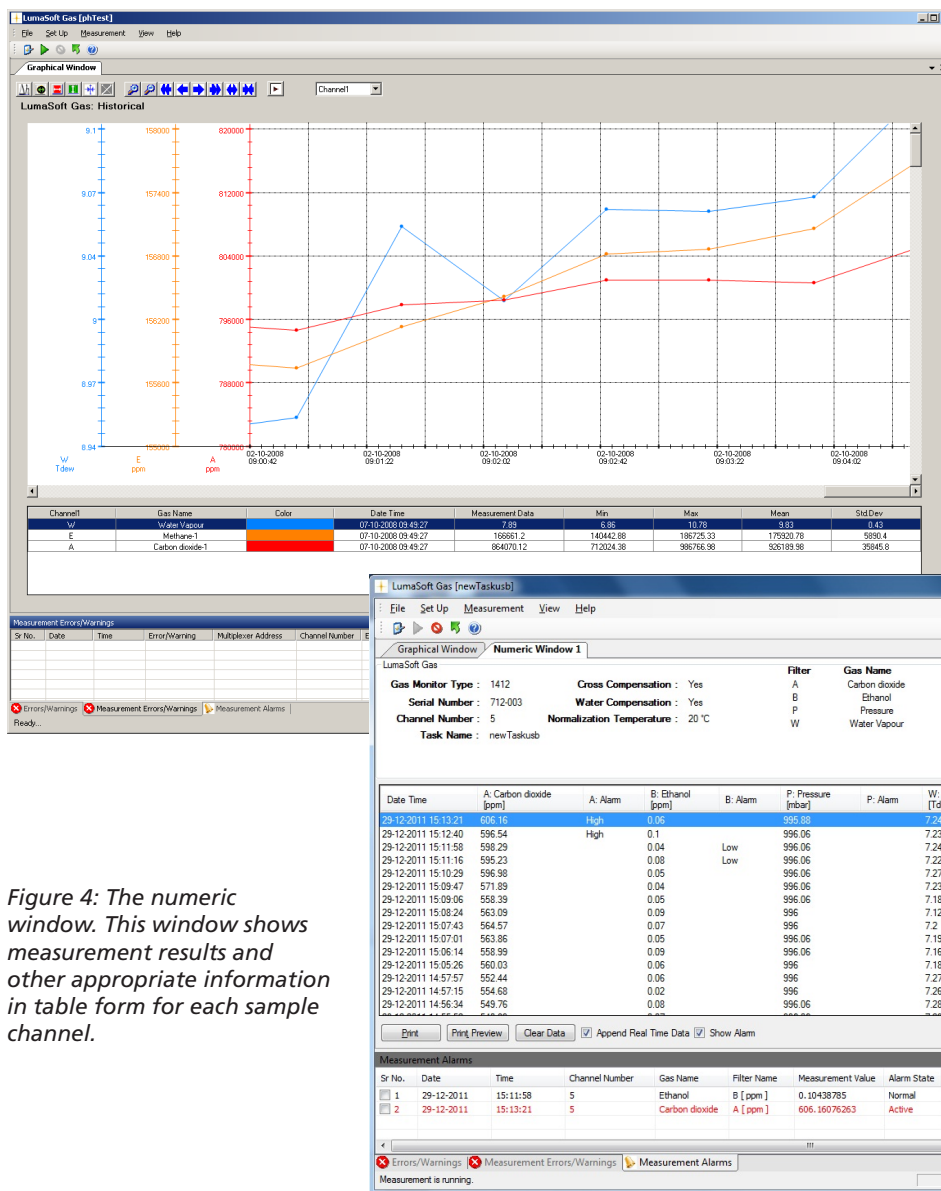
LumaSoft Gas [phTest]

File Set Up Measurement View Help

Graphical Window

Channel1

LumaSoft Gas: Historical

| 9.1 | 158000 | 820000 |
|---|---|---|
| 9.07 | 157400 | 812000 |
| 9.04 | 156800 | 804000 |
| 9 | 156200 | 796000 |
| 8.97 | 155600 | 788000 |
| 8.94 | 155000 | 780000 |

W Tdew E ppm A ppm

02-10-2008 09:00:42 02-10-2008 09:01:22 02-10-2008 09:02:02 02-10-2008 09:02:42 02-10-2008 09:03:22 02-10-2008 09:04:02

| Channel1 | Gas Name | Color | Date Time | Measurement Data | Min | Max | Mean | Std.Dev |
|---|---|---|---|---|---|---|---|---|
| W | Water Vapour | | 07-10-2008 09:49:27 | 7.89 | 6.86 | 10.78 | 9.83 | 0.43 |
| E | Methane-1 | | 07-10-2008 09:49:27 | 166661.2 | 140442.88 | 186725.33 | 175920.78 | 5890.4 |
| A | Carbon dioxide-1 | | 07-10-2008 09:49:27 | 864070.12 | 712024.38 | 986766.98 | 926189.98 | 35845.8 |

Measurement Errors/Warnings

| Sr No. | Date | Time | Error/Warning | Multiplexer Address | Channel Number | E |
|---|---|---|---|---|---|---|

Errors/Warnings Measurement Errors/Warnings Measurement Alarms

Ready...

Figure 4: The numeric window. This window shows measurement results and other appropriate information in table form for each sample channel.

LumaSoft Gas [newTaskusb]

File Set Up Measurement View Help

Graphical Window Numeric Window 1

LumaSoft Gas

Gas Monitor Type : 1412 Cross Compensation : Yes
Serial Number : 712-003 Water Compensation : Yes
Channel Number : 5 Normalization Temperature : 20 °C
Task Name : newTaskusb

| Filter | Gas Name |
|---|---|
| A | Carbon dioxide |
| B | Ethanol |
| P | Pressure |
| W | Water Vapour |

| Date Time | A: Carbon dioxide [ppm] | A: Alarm | B: Ethanol [ppm] | B: Alarm | P: Pressure [mbar] | P: Alarm | W: [Td |
|---|---|---|---|---|---|---|---|
| 29-12-2011 15:13:21 | 606.16 | High | 0.06 | | 995.88 | | 7.24 |
| 29-12-2011 15:12:40 | 596.54 | High | 0.1 | | 996.06 | | 7.23 |
| 29-12-2011 15:11:58 | 598.29 | | 0.04 | Low | 996.06 | | 7.24 |
| 29-12-2011 15:11:16 | 595.23 | | 0.08 | Low | 996.06 | | 7.22 |
| 29-12-2011 15:10:29 | 596.98 | | 0.05 | | 996.06 | | 7.27 |
| 29-12-2011 15:09:47 | 571.89 | | 0.04 | | 996.06 | | 7.23 |
| 29-12-2011 15:09:06 | 558.39 | | 0.05 | | 996.06 | | 7.18 |
| 29-12-2011 15:08:24 | 563.09 | | 0.09 | | 996 | | 7.12 |
| 29-12-2011 15:07:43 | 564.57 | | 0.07 | | 996 | | 7.2 |
| 29-12-2011 15:07:01 | 563.86 | | 0.05 | | 996.06 | | 7.19 |
| 29-12-2011 15:06:14 | 558.99 | | 0.09 | | 996.06 | | 7.16 |
| 29-12-2011 15:05:26 | 560.03 | | 0.06 | | 996 | | 7.18 |
| 29-12-2011 14:57:57 | 552.44 | | 0.06 | | 996 | | 7.27 |
| 29-12-2011 14:57:15 | 554.68 | | 0.02 | | 996 | | 7.26 |
| 29-12-2011 14:56:34 | 549.76 | | 0.08 | | 996.06 | | 7.28 |

Print Print Preview Clear Data Append Real Time Data Show Alarm

Measurement Alarms

| Sr No. | Date | Time | Channel Number | Gas Name | Filter Name | Measurement Value | Alarm State |
|---|---|---|---|---|---|---|---|
| 1 | 29-12-2011 | 15:11:58 | 5 | Ethanol | B [ ppm ] | 0.10438785 | Normal |
| 2 | 29-12-2011 | 15:13:21 | 5 | Carbon dioxide | A [ ppm ] | 606.16076263 | Active |

Errors/Warnings Measurement Errors/Warnings Measurement Alarms

Measurement is running.